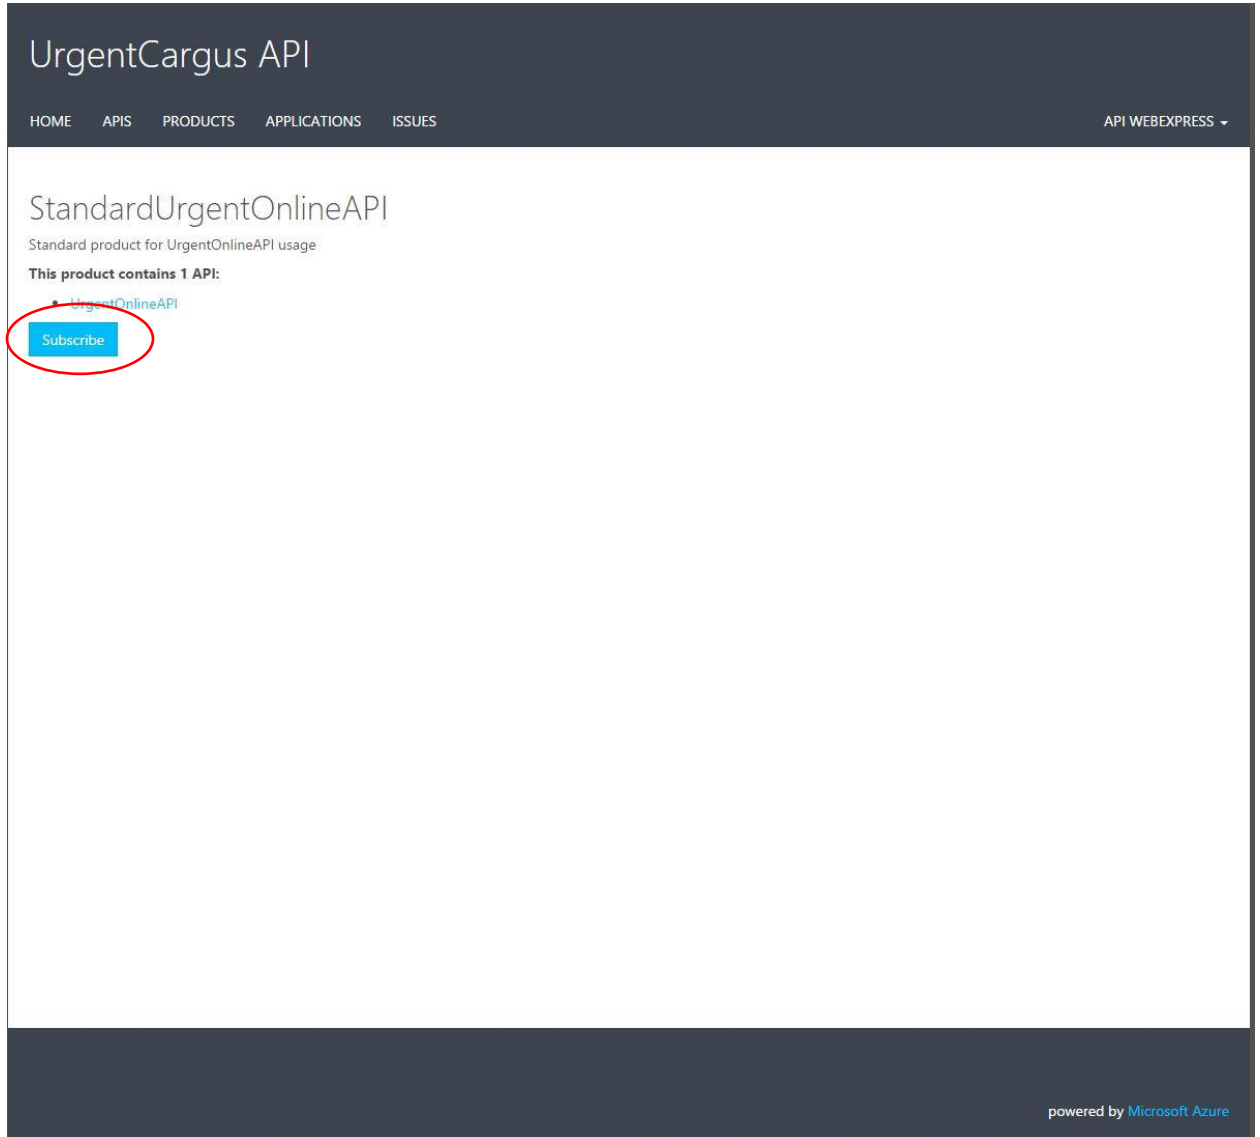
UrgentCargus API

HOME APIS PRODUCTS APPLICATIONS ISSUES

API WEBEXPRESS

StandardUrgentOnlineAPI

Standard product for UrgentOnlineAPI usage

**This product contains 1 API:**

- UrgentOnlineAPI

Subscribe

powered by Microsoft Azure